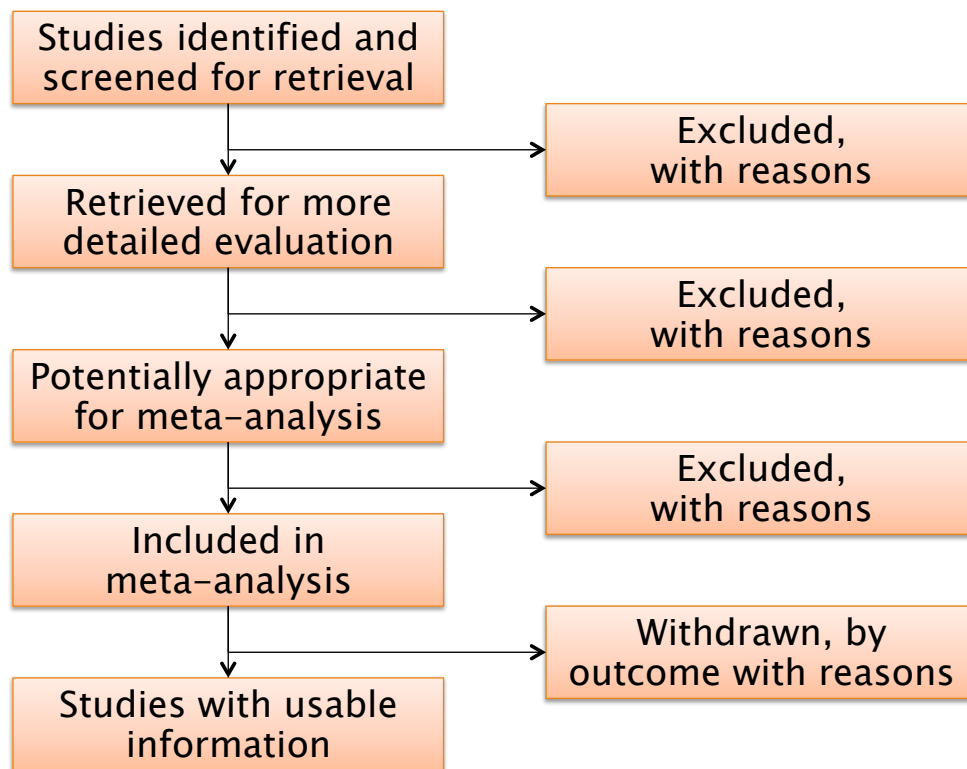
Studies identified and screened for retrieval

Excluded, with reasons

Retrieved for more detailed evaluation

Excluded, with reasons

Potentially appropriate for meta-analysis

Excluded, with reasons

Included in meta-analysis

Withdrawn, by outcome with reasons

Studies with usable information